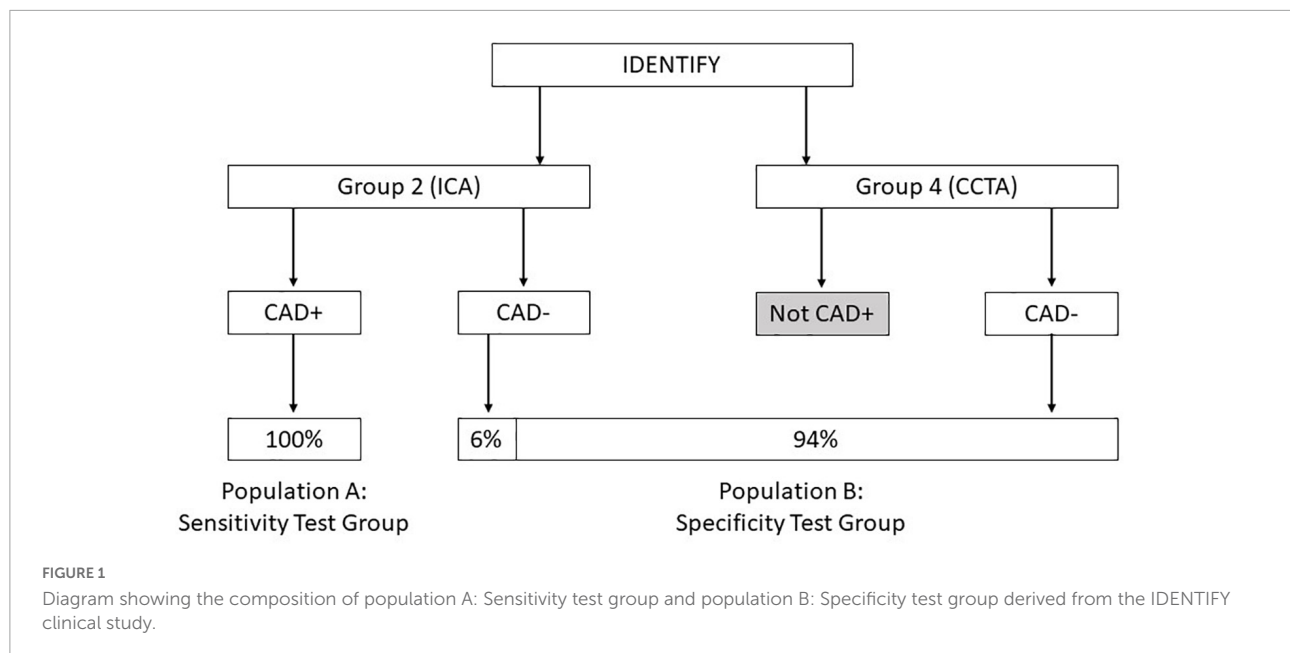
IDENTIFY

Group 2 (ICA)

Group 4 (CCTA)

CAD+

CAD-

Not CAD+

CAD-

100%

6%

94%

Population A:
Sensitivity Test Group

Population B:
Specificity Test Group

FIGURE 1

Diagram showing the composition of population A: Sensitivity test group and population B: Specificity test group derived from the IDENTIFY clinical study.